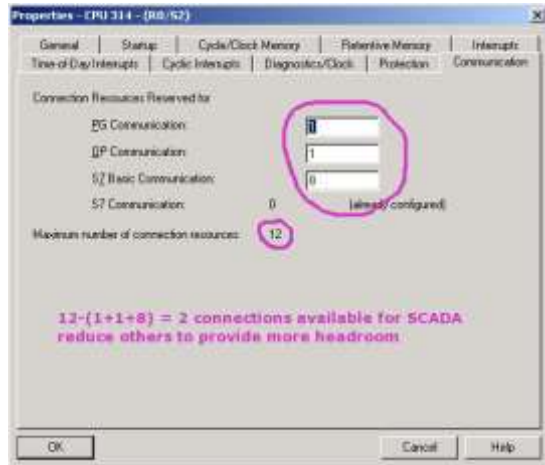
Properties - CPU 314 - (R0/S2)

General | Startup | Cycle/Clock Memory | Retentive Memory | Interrupts
Time-of-Day Interrupts | Cyclic Interrupts | Diagnostics/Clock | Protection | Communication

Connection Resources Reserved for:

PG Communication: 1

OP Communication: 1

S7 Basic Communication: 8

S7 Communication: 0 (already configured)

Maximum number of connection resources: 12

12-(1+1+8) = 2 connections available for SCADA
reduce others to provide more headroom

OK | Cancel | Help